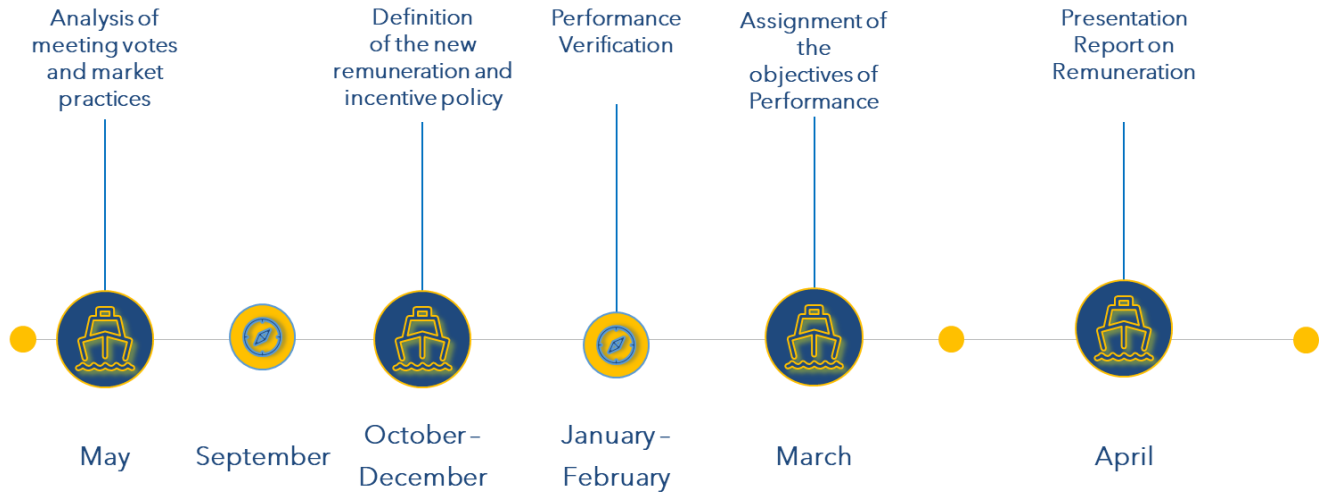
Analysis of meeting votes and market practices

Definition of the new remuneration and incentive policy

Performance Verification

Assignment of the objectives of Performance

Presentation Report on Remuneration

May

September

October – December

January – February

March

April